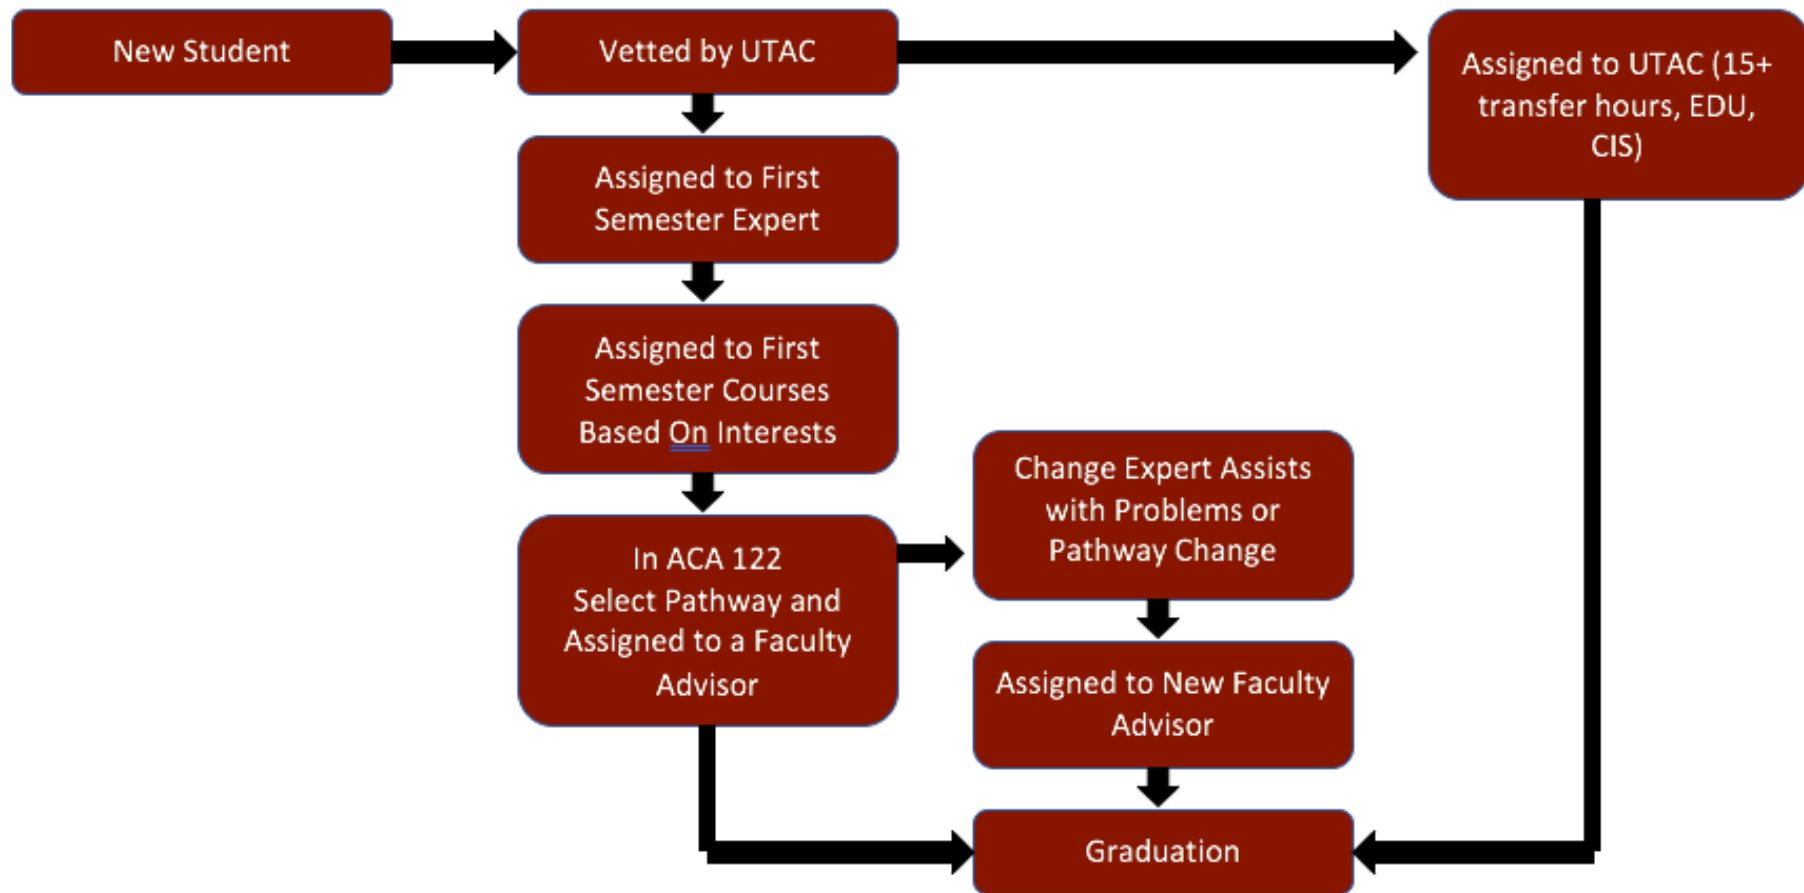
New Student

Vetted by UTAC

Assigned to UTAC (15+ transfer hours, EDU, CIS)

Assigned to First Semester Expert

Assigned to First Semester Courses Based On Interests

Change Expert Assists with Problems or Pathway Change

In ACA 122 Select Pathway and Assigned to a Faculty Advisor

Assigned to New Faculty Advisor

Graduation